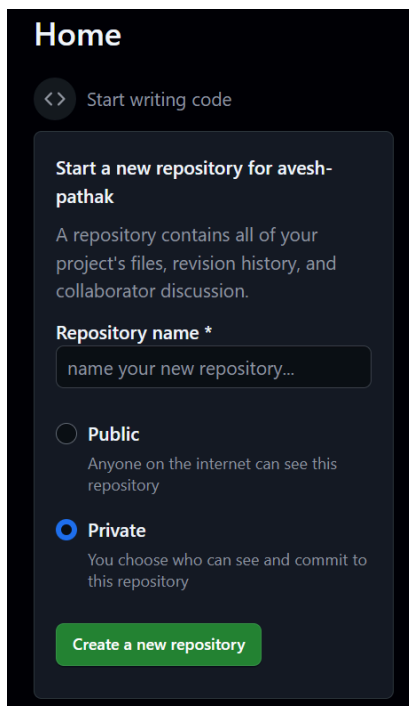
Home

<> Start writing code

Start a new repository for avesh-pathak

A repository contains all of your project's files, revision history, and collaborator discussion.

Repository name *

name your new repository...

Public

Anyone on the internet can see this repository

Private

You choose who can see and commit to this repository

Create a new repository